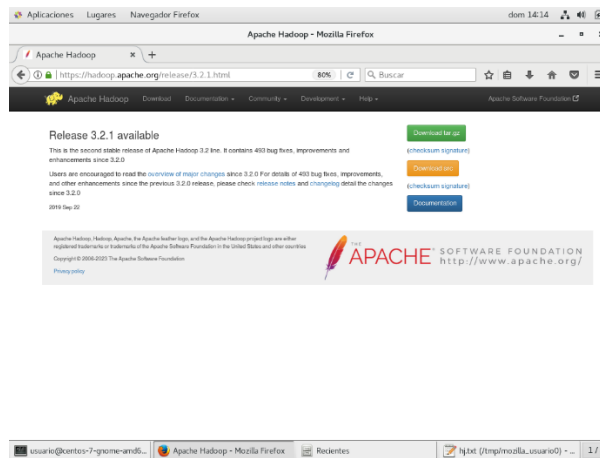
Aplicaciones Lugares Navegador Firefox dom 14:14

Apache Hadoop - Mozilla Firefox

Apache Hadoop ×

https://hadoop.apache.org/release/3.2.1.html 80% Buscar

Apache Hadoop Download Documentation Community Development Help Apache Software Foundation

Release 3.2.1 available

This is the second stable release of Apache Hadoop 3.2 line. It contains 493 bug fixes, improvements and enhancements since 3.2.0

Users are encouraged to read the overview of major changes since 3.2.0 For details of 493 bug fixes, improvements, and other enhancements since the previous 3.2.0 release, please check release notes and changelog detail the changes since 3.2.0

2019 Sep 22

Download tar.gz

(checksum signature)

Download src

(checksum signature)

Documentation

Apache Hadoop, Hadoop, Apache, the Apache feather logo, and the Apache Hadoop project logo are either registered trademarks or trademarks of the Apache Software Foundation in the United States and other countries

Copyright © 2006-2020 The Apache Software Foundation

Privacy policy

THE APACHE SOFTWARE FOUNDATION http://www.apache.org/

usuario@centos-7-gnome-amd6... Apache Hadoop - Mozilla Firefox Recientes hj.txt (/tmp/mozilla_usuario0) - ... 1/